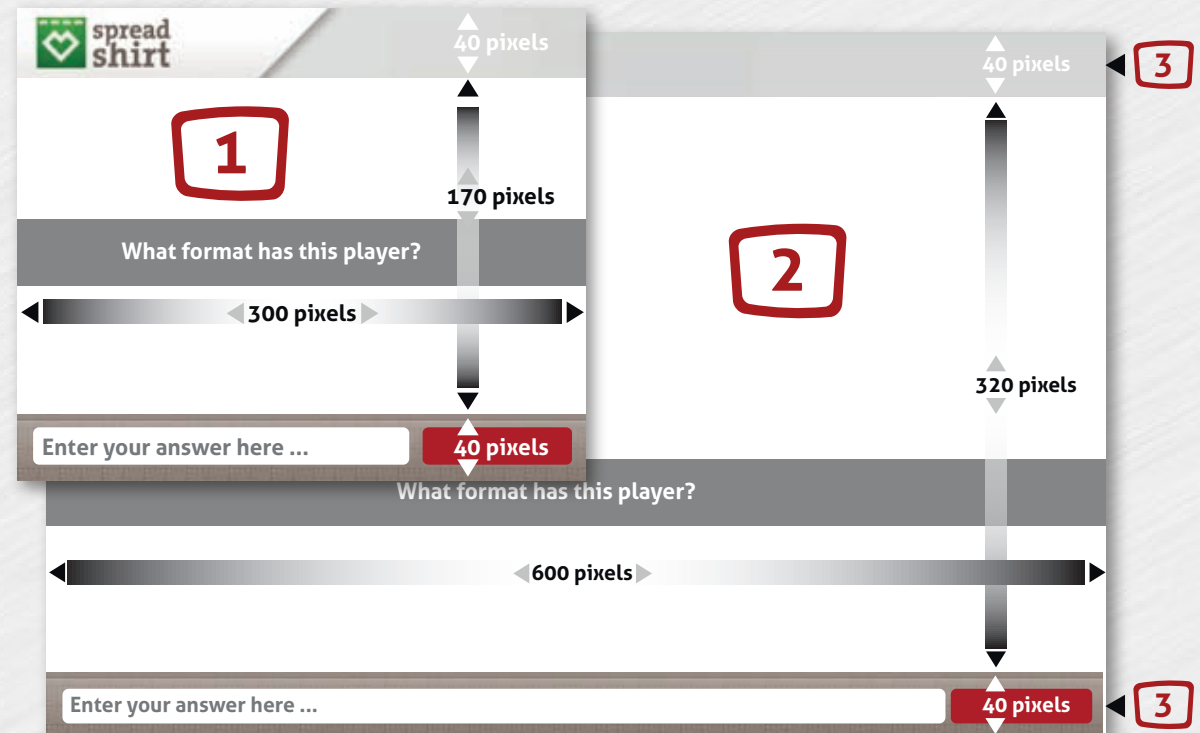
spread shirt

40 pixels

1

170 pixels

What format has this player?

300 pixels

Enter your answer here ...

40 pixels

40 pixels

3

2

320 pixels

What format has this player?

600 pixels

Enter your answer here ...

40 pixels

3